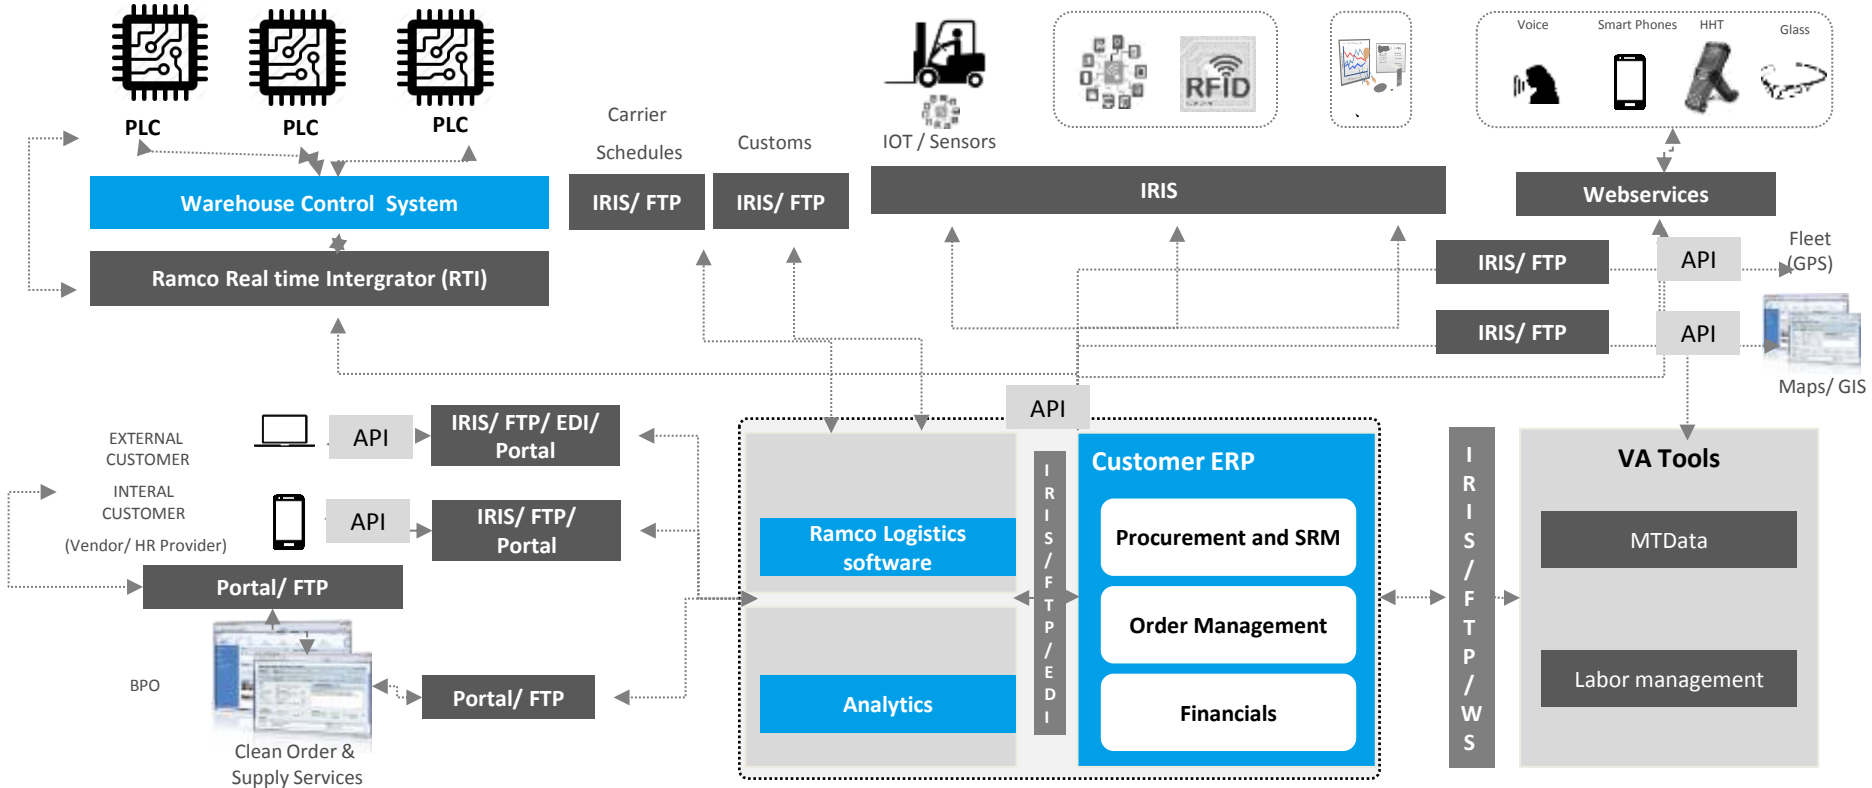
PLC
PLC
PLC

Warehouse Control System

Ramco Real time Intergrator (RTI)

Carrier
Schedules
IRIS/ FTP

Customs
IRIS/ FTP

IOT / Sensors

RFID

IRIS

Voice
Smart Phones
HHT
Glass

Webservices

IRIS/ FTP
API
Fleet (GPS)

IRIS/ FTP
API
Maps/ GIS

EXTERNAL CUSTOMER
API
IRIS/ FTP/ EDI/ Portal

INTERAL CUSTOMER
(Vendor/ HR Provider)
API
IRIS/ FTP/ Portal

Portal/ FTP

BPO
Clean Order & Supply Services
Portal/ FTP

API

Ramco Logistics software

Analytics

IRIS/FTP/EDI

Customer ERP
Procurement and SRM
Order Management
Financials

IRIS/FTP/WS

VA Tools
MTData
Labor management